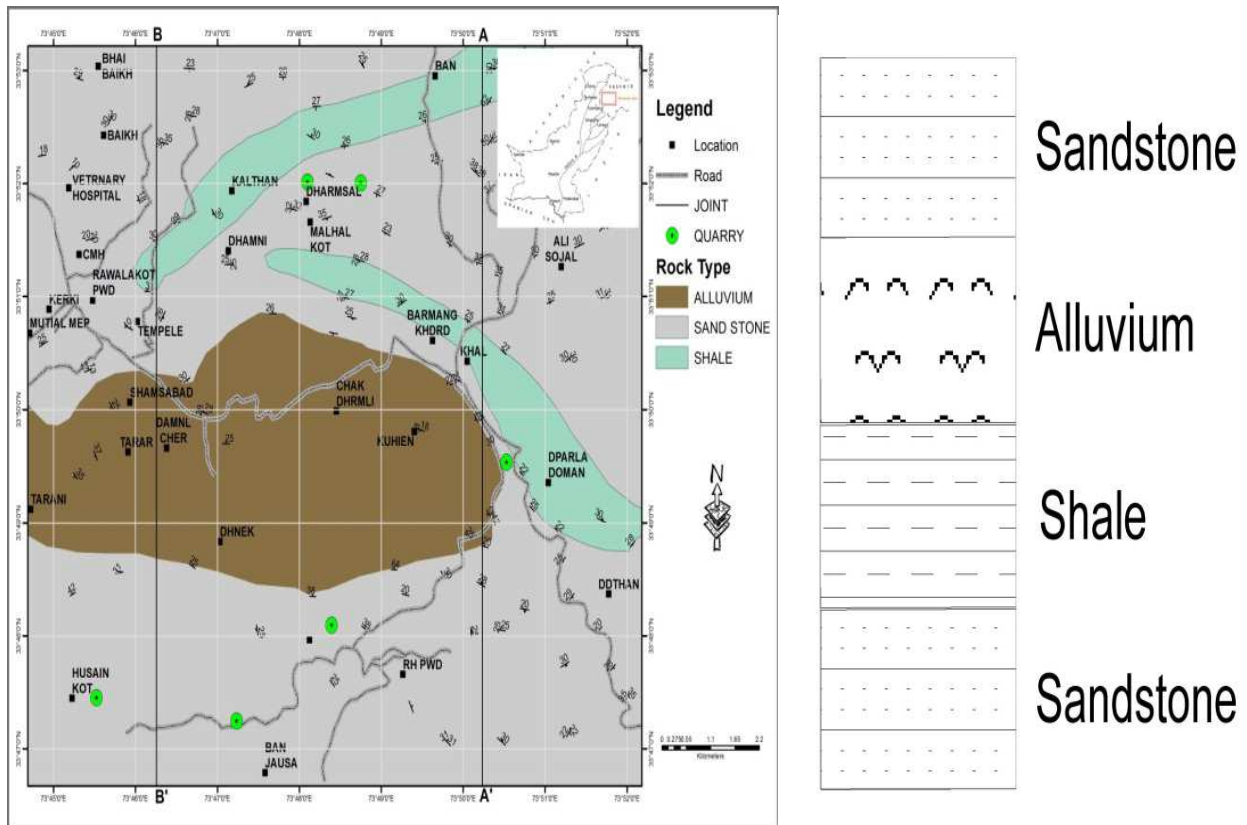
73°45'0"E B 73°46'0"E 73°47'0"E 73°48'0"E 73°49'0"E A 73°51'0"E 73°52'0"E

BHAI BAIKH
BAIKH
VETRNARY HOSPITAL
CMH
RAWALA KOT PWD
KERKI
MUTIAL MEP
TEMPELE
KALTHAN
DHARMSAL
MALHAL KOT
DHAMNI
BAN
ALI SOJAL
BARMANG KHDRD
KHAL
SHAMSABAD
CHAK DHRMLI
TARAR
DAMNL CHER
KUHIEN
DPARLA DOMAN
TARANI
DHNEK
DDTHAN
HUSAIN KOT
RH PWD
BAN JAUSA

B' A'

Legend
Location
Road
JOINT
QUARRY
Rock Type
ALLUVIUM
SAND STONE
SHALE

N

0 0.275 0.55 1.1 1.65 2.2
Kilometers

Sandstone
Alluvium
Shale
Sandstone